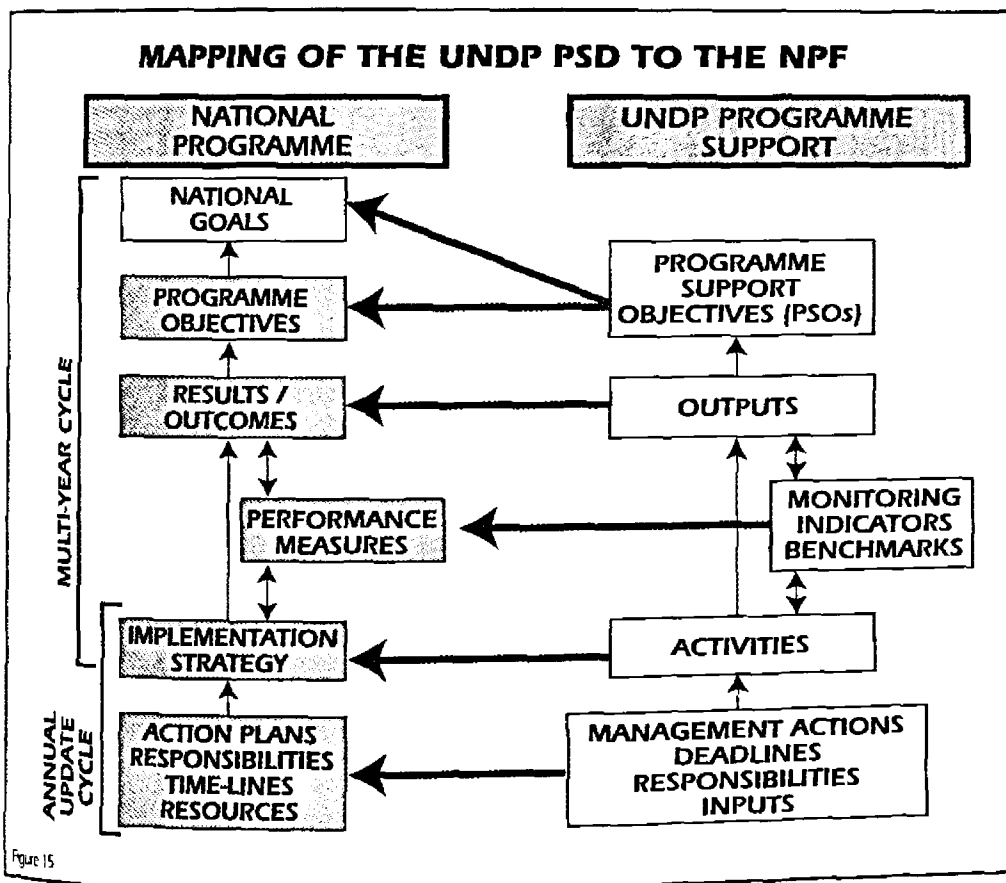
MAPPING OF THE UNDP PSD TO THE NPF

NATIONAL PROGRAMME

UNDP PROGRAMME SUPPORT

NATIONAL GOALS

PROGRAMME OBJECTIVES

RESULTS / OUTCOMES

PERFORMANCE MEASURES

IMPLEMENTATION STRATEGY

ACTION PLANS
RESPONSIBILITIES
TIME-LINES
RESOURCES

PROGRAMME SUPPORT OBJECTIVES (PSOs)

OUTPUTS

MONITORING
INDICATORS
BENCHMARKS

ACTIVITIES

MANAGEMENT ACTIONS
DEADLINES
RESPONSIBILITIES
INPUTS

MULTI-YEAR CYCLE

ANNUAL UPDATE CYCLE

Figure 15